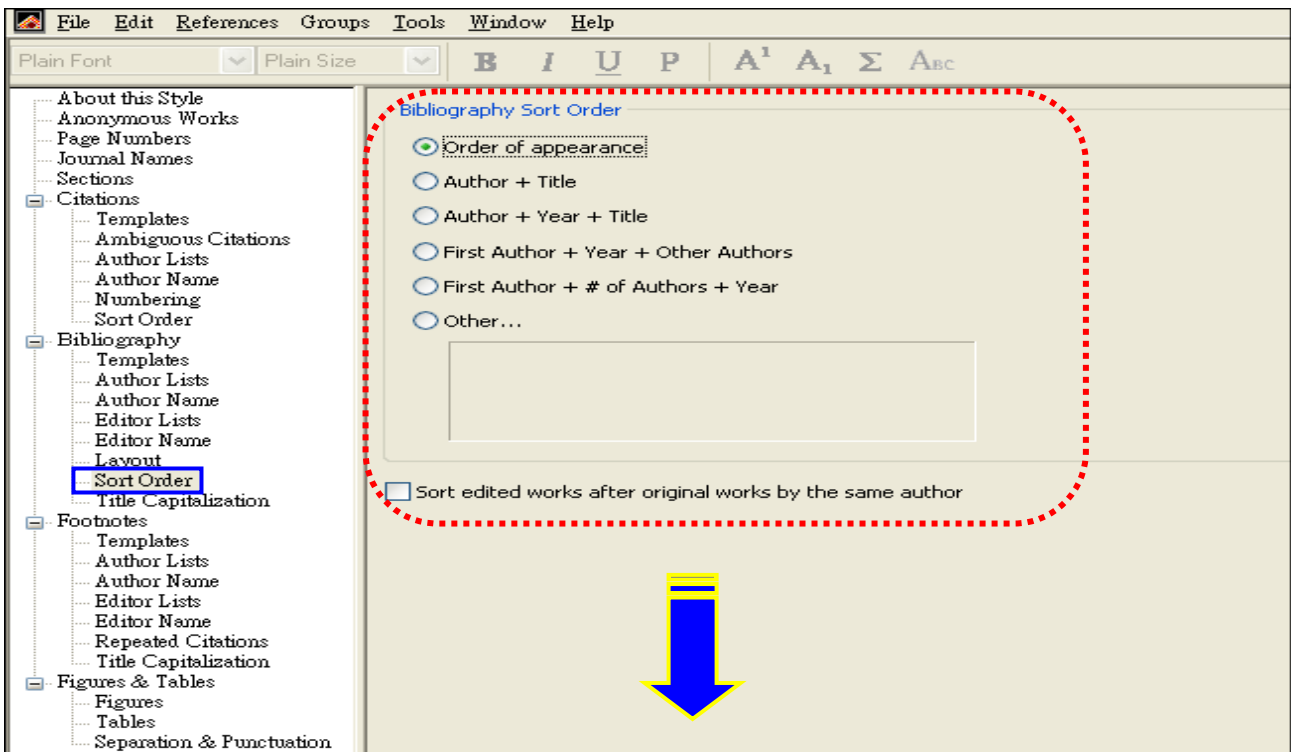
File Edit References Groups Tools Window Help

Plain Font Plain Size B I U P $A^1$ $A_1$ Σ Abc

About this Style
Anonymous Works
Page Numbers
Journal Names
Sections
Citations
Templates
Ambiguous Citations
Author Lists
Author Name
Numbering
Sort Order
Bibliography
Templates
Author Lists
Author Name
Editor Lists
Editor Name
Layout
Sort Order
Title Capitalization
Footnotes
Templates
Author Lists
Author Name
Editor Lists
Editor Name
Repeated Citations
Title Capitalization
Figures & Tables
Figures
Tables
Separation & Punctuation

Bibliography Sort Order

Order of appearance
Author + Title
Author + Year + Title
First Author + Year + Other Authors
First Author + # of Authors + Year
Other...

Sort edited works after original works by the same author